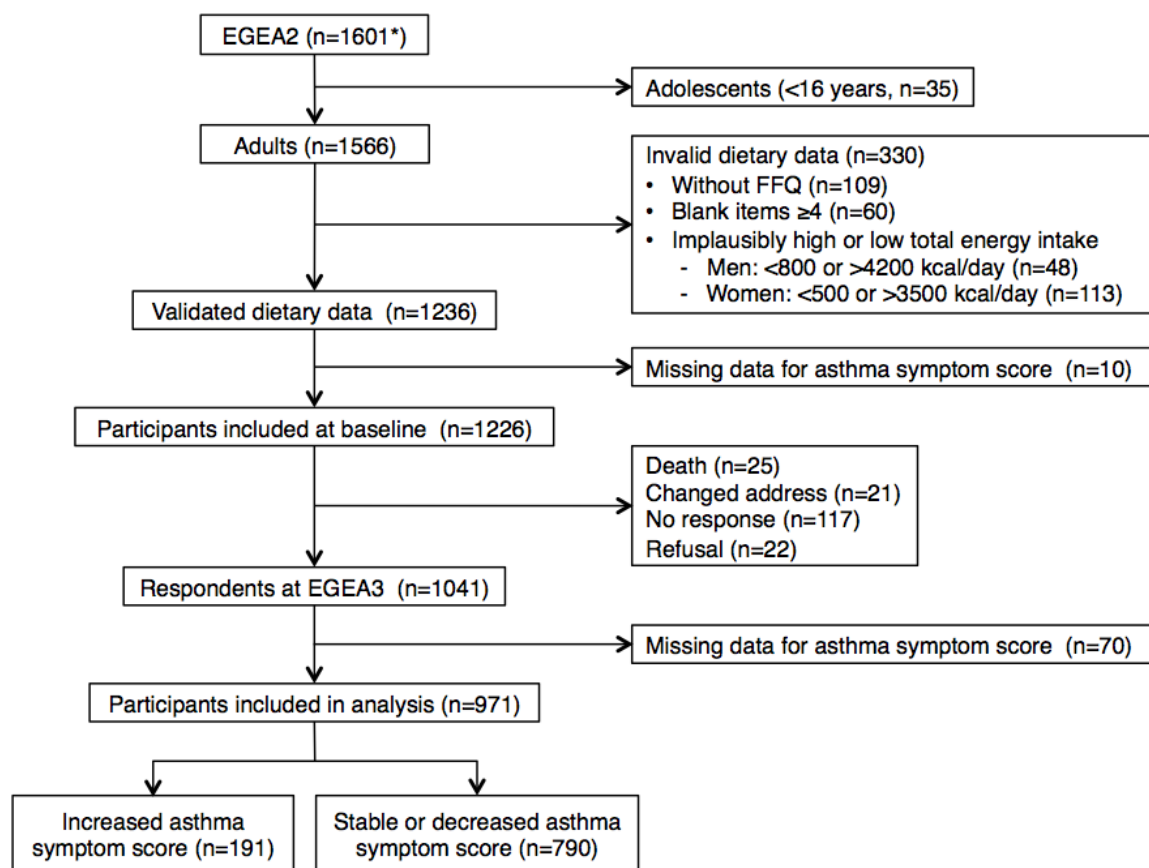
EGEA2 (n=1601*)

Adolescents (<16 years, n=35)

Adults (n=1566)

Invalid dietary data (n=330)
• Without FFQ (n=109)
• Blank items ≥4 (n=60)
• Implausibly high or low total energy intake
- Men: <800 or >4200 kcal/day (n=48)
- Women: <500 or >3500 kcal/day (n=113)

Validated dietary data (n=1236)

Missing data for asthma symptom score (n=10)

Participants included at baseline (n=1226)

Death (n=25)
Changed address (n=21)
No response (n=117)
Refusal (n=22)

Respondents at EGEA3 (n=1041)

Missing data for asthma symptom score (n=70)

Participants included in analysis (n=971)

Increased asthma symptom score (n=191)

Stable or decreased asthma symptom score (n=790)